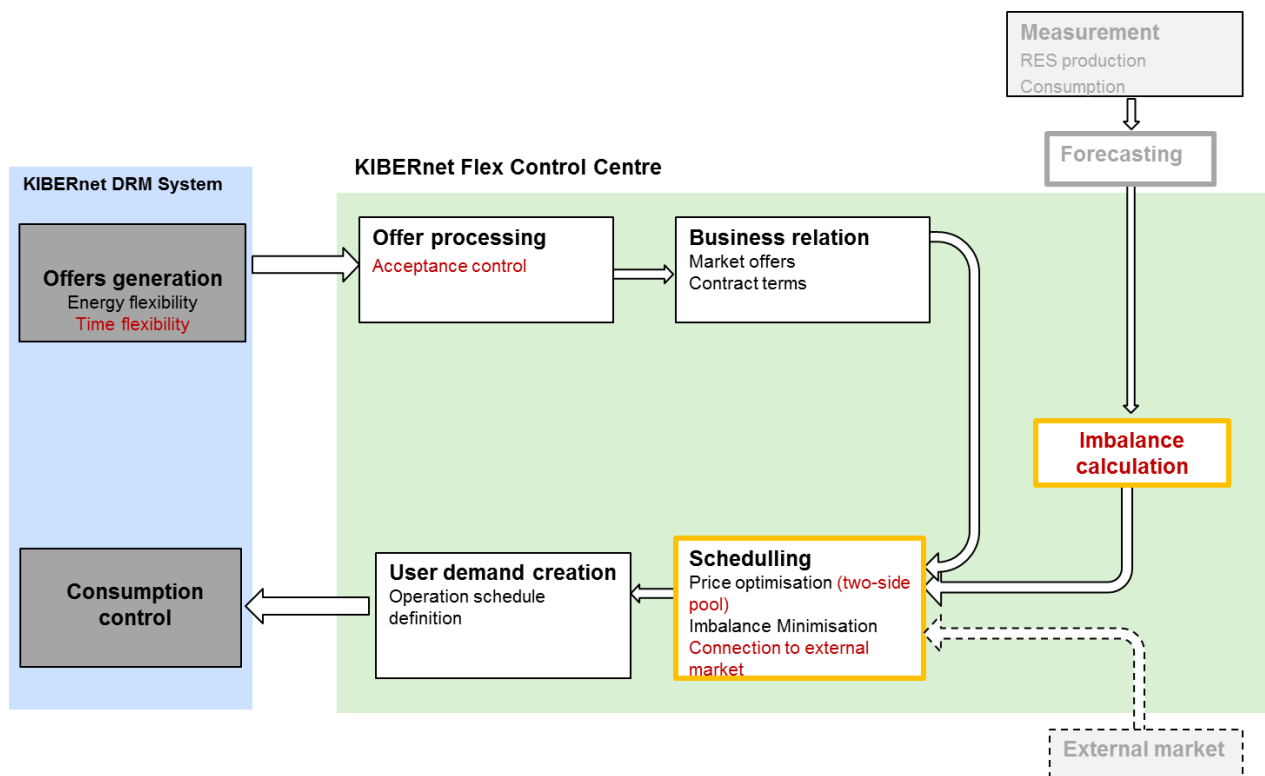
Measurement
RES production
Consumption

Forecasting

KIBERnet DRM System

KIBERnet Flex Control Centre

Offers generation
Energy flexibility
Time flexibility

Offer processing
Acceptance control

Business relation
Market offers
Contract terms

Imbalance calculation

Consumption control

User demand creation
Operation schedule definition

Schedulling
Price optimisation (two-side pool)
Imbalance Minimisation
Connection to external market

External market